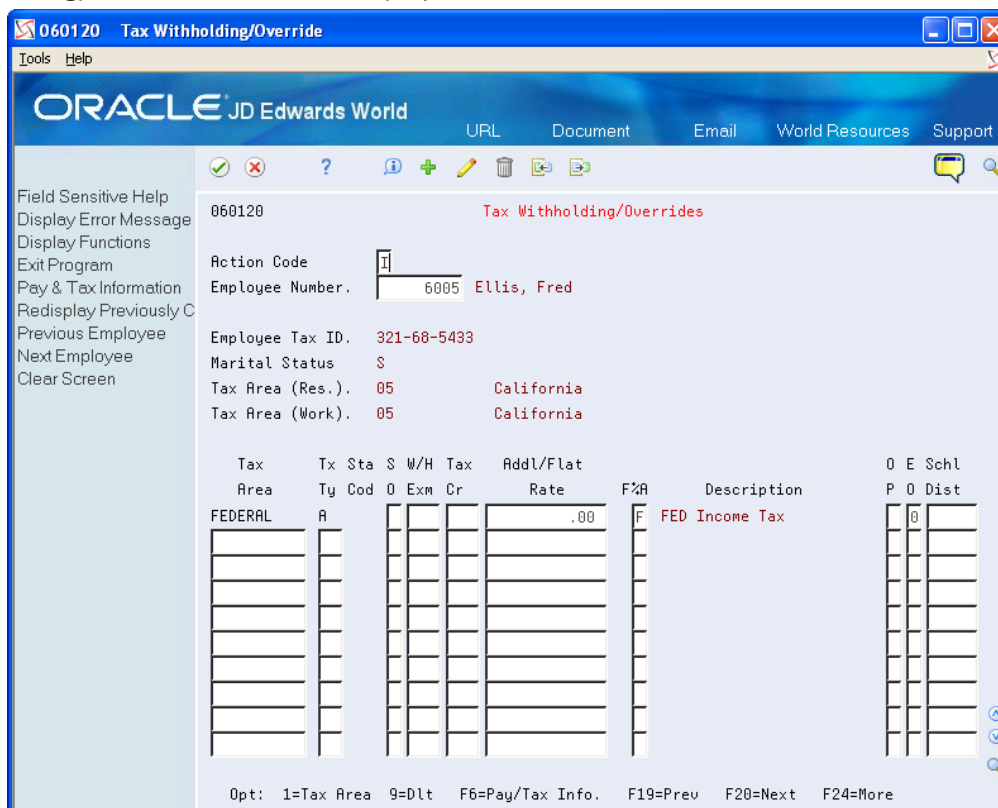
060120 Tax Withholding/Override

Tools Help

ORACLE JD Edwards World

URL Document Email World Resources Support

Field Sensitive Help
Display Error Message
Display Functions
Exit Program
Pay & Tax Information
Redisplay Previously C
Previous Employee
Next Employee
Clear Screen

060120 Tax Withholding/Overrides

Action Code I
Employee Number. 6005 Ellis, Fred

Employee Tax ID. 321-68-5433
Marital Status S
Tax Area (Res.). 05 California
Tax Area (Work). 05 California

| Tax Area | Tx Ty | Sta Cod | S O | W/H Exm | Tax Cr | Addl/Flat Rate | F%A | Description | O P | E O | Schl Dist |
|---|---|---|---|---|---|---|---|---|---|---|---|
| FEDERAL | A | | | | | .00 | F | FED Income Tax | | 0 | |

Opt: 1=Tax Area 9=Dlt F6=Pay/Tax Info. F19=Prev F20=Next F24=More